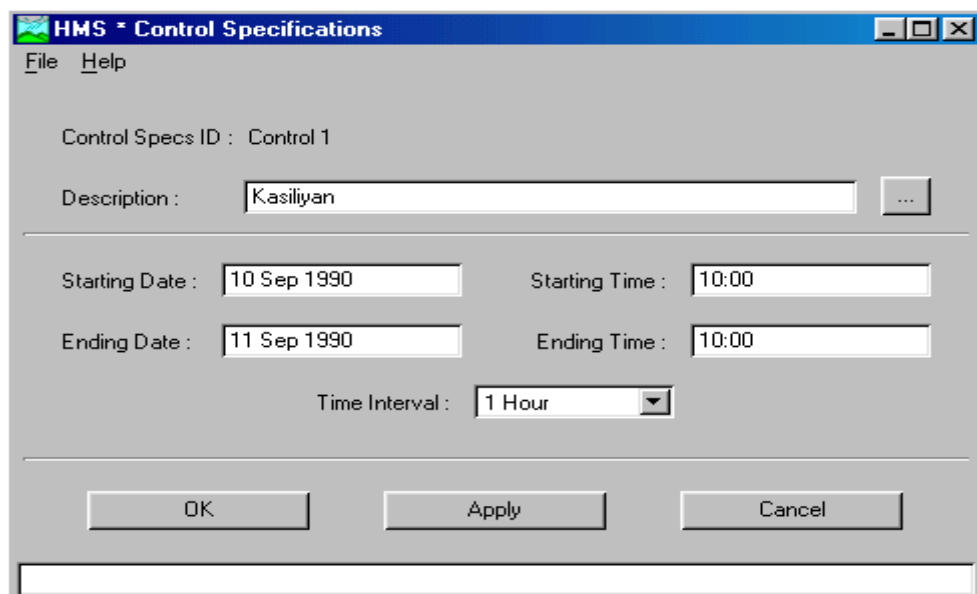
HMS * Control Specifications

File Help

Control Specs ID : Control 1

Description : Kasiliyan ...

Starting Date : 10 Sep 1990

Starting Time : 10:00

Ending Date : 11 Sep 1990

Ending Time : 10:00

Time Interval : 1 Hour

OK

Apply

Cancel